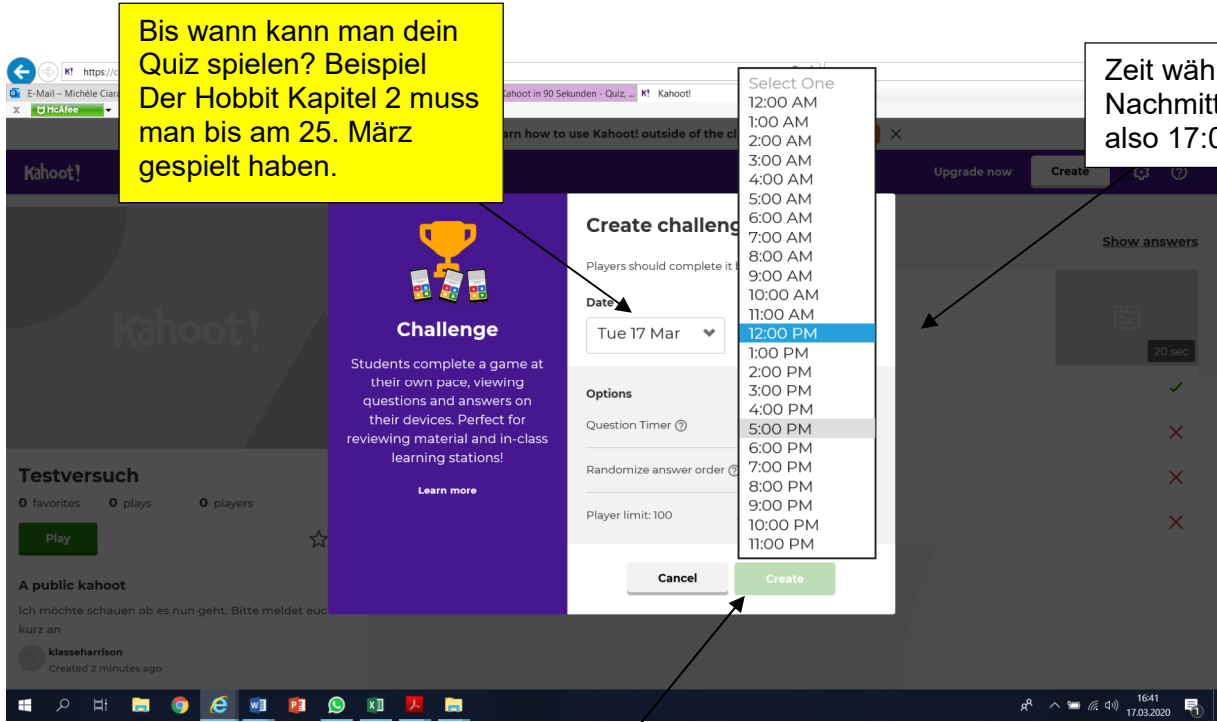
Bis wann kann man dein Quiz spielen? Beispiel Der Hobbit Kapitel 2 muss man bis am 25. März gespielt haben.

Zeit wäh
Nachmitt
also 17:0

https://c
E-Mail – Michèle Ciara
McAfee
ahoot in 90 Sekunden - Quiz, ...
Kahoot!
rn how to use Kahoot! outside of the cla

Kahoot!
Upgrade now
Create
Show answers

Select One
12:00 AM
1:00 AM
2:00 AM
3:00 AM
4:00 AM
5:00 AM
6:00 AM
7:00 AM
8:00 AM
9:00 AM
10:00 AM
11:00 AM
12:00 PM
1:00 PM
2:00 PM
3:00 PM
4:00 PM
5:00 PM
6:00 PM
7:00 PM
8:00 PM
9:00 PM
10:00 PM
11:00 PM

Kahoot!

Challenge
Students complete a game at their own pace, viewing questions and answers on their devices. Perfect for reviewing material and in-class learning stations!
Learn more

Create challeng
Players should complete it b
Date
Tue 17 Mar
Options
Question Timer
Randomize answer order
Player limit: 100
Cancel
Create

20 sec

Testversuch
0 favorites 0 plays 0 players
Play
A public kahoot
Ich möchte schauen ob es nun geht. Bitte meldet euc kurz an
klasseharrison
Created 2 minutes ago

16:41
17.03.2020